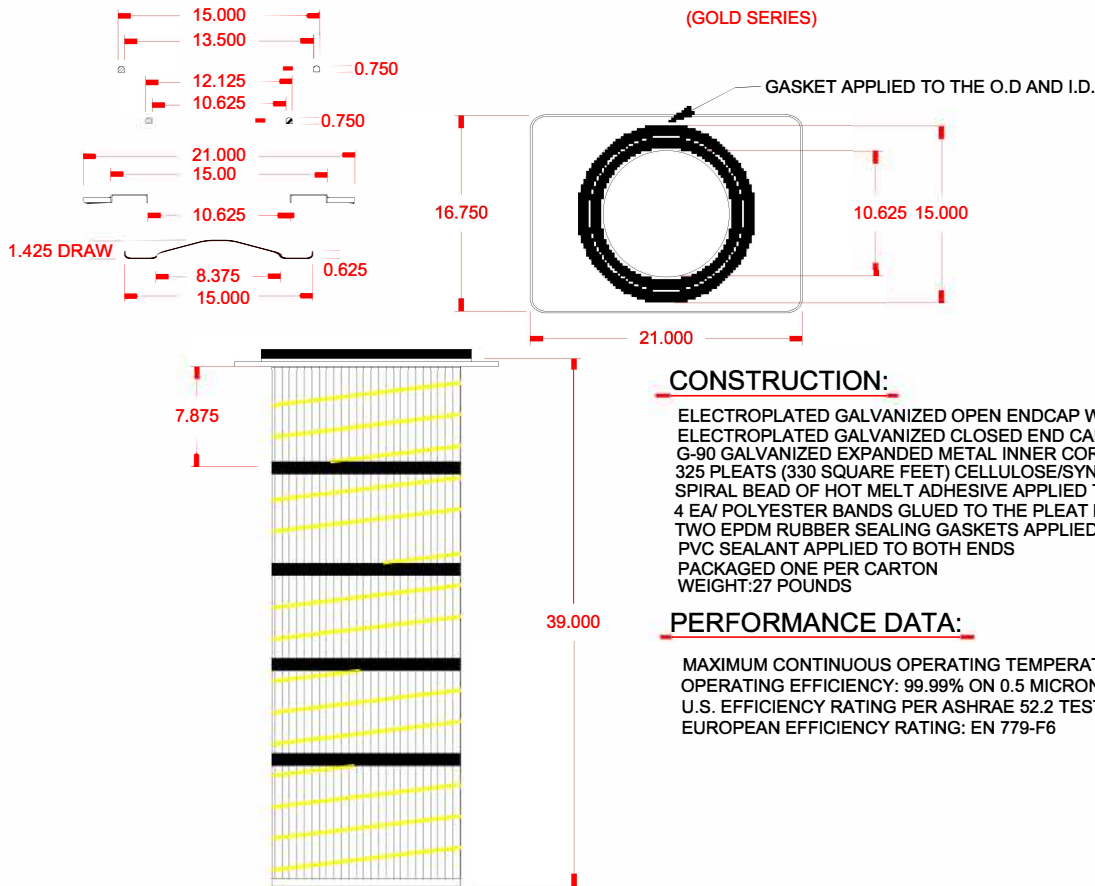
15.000
13.500
0.750
12.125
10.625
0.750
21.000
15.00
10.625
1.425 DRAW
8.375
0.625
15.000

(GOLD SERIES)

GASKET APPLIED TO THE O.D AND I.D.

16.750
10.625
15.000
21.000

7.875
39.000

CONSTRUCTION:

ELECTROPLATED GALVANIZED OPEN ENDCAP W
ELECTROPLATED GALVANIZED CLOSED END CA
G-90 GALVANIZED EXPANDED METAL INNER COR
325 PLEATS (330 SQUARE FEET) CELLULOSE/SYN
SPIRAL BEAD OF HOT MELT ADHESIVE APPLIED T
4 EA/ POLYESTER BANDS GLUED TO THE PLEAT
TWO EPDM RUBBER SEALING GASKETS APPLIED
PVC SEALANT APPLIED TO BOTH ENDS
PACKAGED ONE PER CARTON
WEIGHT:27 POUNDS

PERFORMANCE DATA:

MAXIMUM CONTINUOUS OPERATING TEMPERAT
OPERATING EFFICIENCY: 99.99% ON 0.5 MICRON
U.S. EFFICIENCY RATING PER ASHRAE 52.2 TES
EUROPEAN EFFICIENCY RATING: EN 779-F6